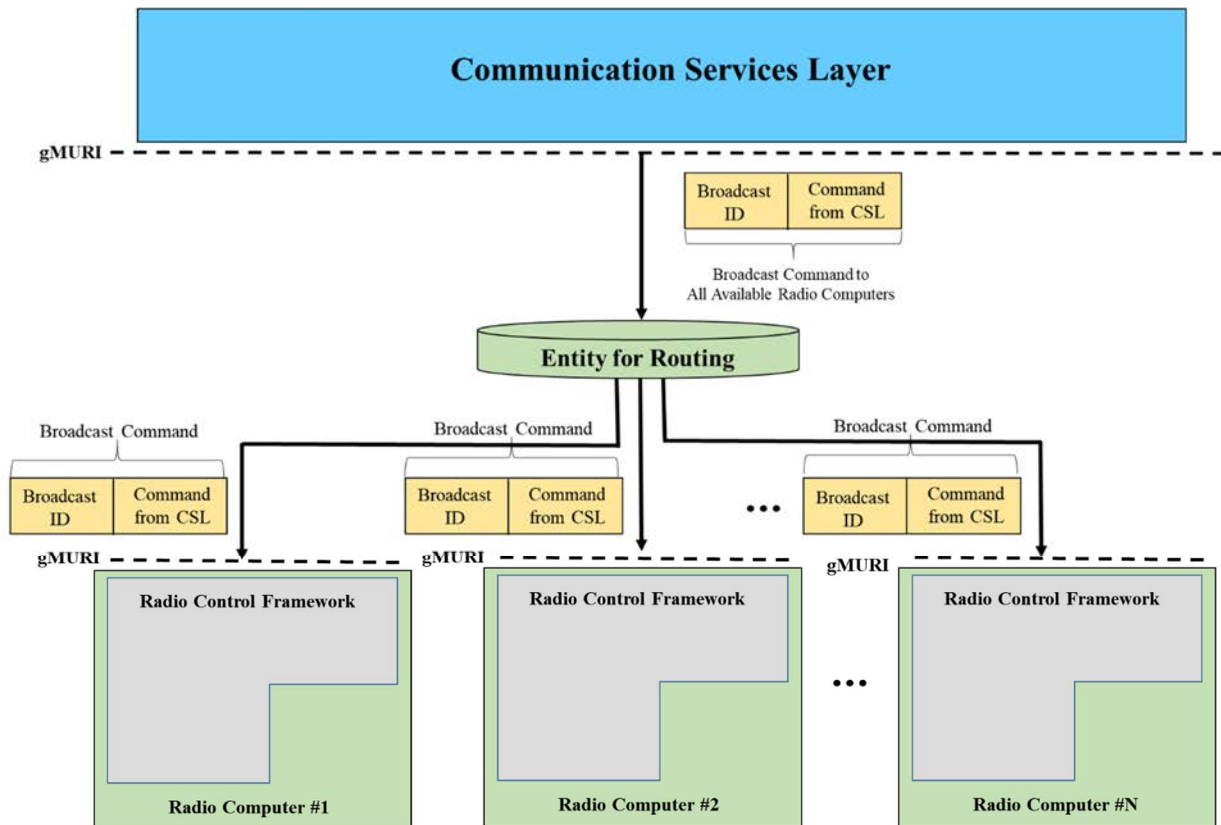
Communication Services Layer

gMURI

| Broadcast ID | Command from CSL |
|---|---|

Broadcast Command to All Available Radio Computers

Entity for Routing

Broadcast Command

| Broadcast ID | Command from CSL |
|---|---|

Broadcast Command

| Broadcast ID | Command from CSL |
|---|---|

Broadcast Command

| Broadcast ID | Command from CSL |
|---|---|

...

gMURI

gMURI

gMURI

Radio Control Framework

Radio Computer #1

Radio Control Framework

Radio Computer #2

...

Radio Control Framework

Radio Computer #N